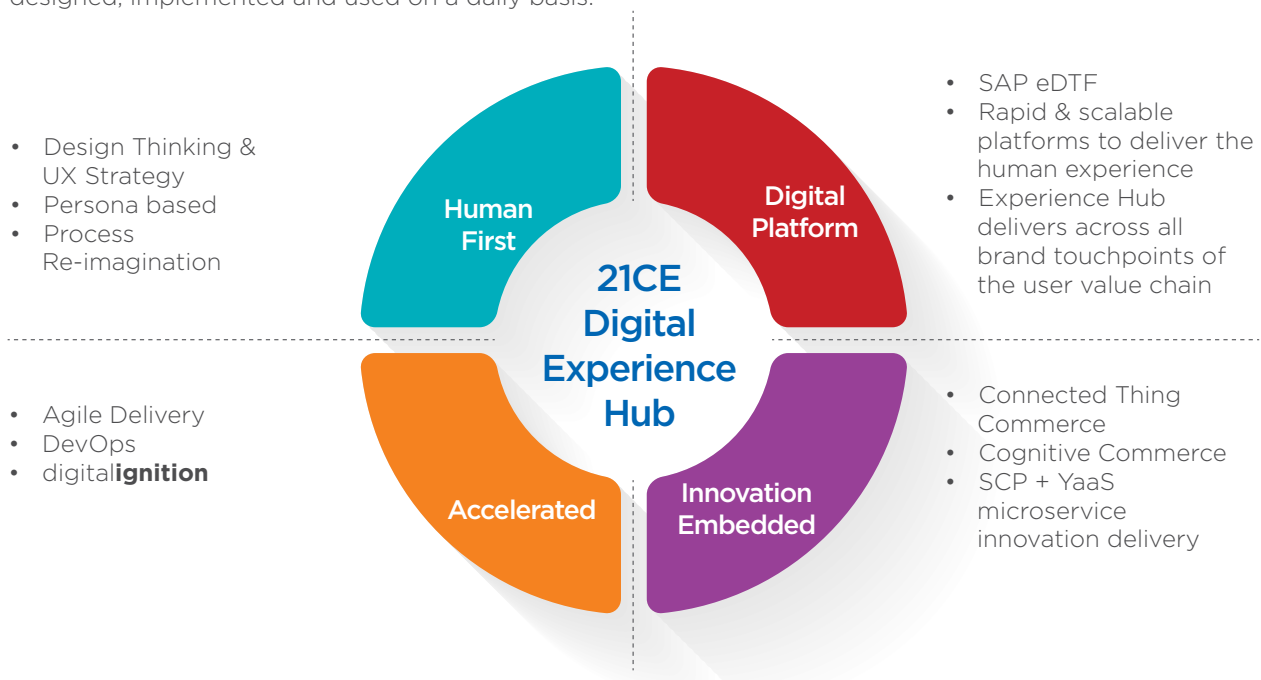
designed, implemented and used on a daily basis.

- Design Thinking & UX Strategy
- Persona based
- Process Re-imagination

Human First

Digital Platform

- SAP eDTF
- Rapid & scalable platforms to deliver the human experience
- Experience Hub delivers across all brand touchpoints of the user value chain

21CE Digital Experience Hub

- Agile Delivery
- DevOps
- digital**ignition**

Accelerated

Innovation Embedded

- Connected Thing Commerce
- Cognitive Commerce
- SCP + YaaS microservice innovation delivery